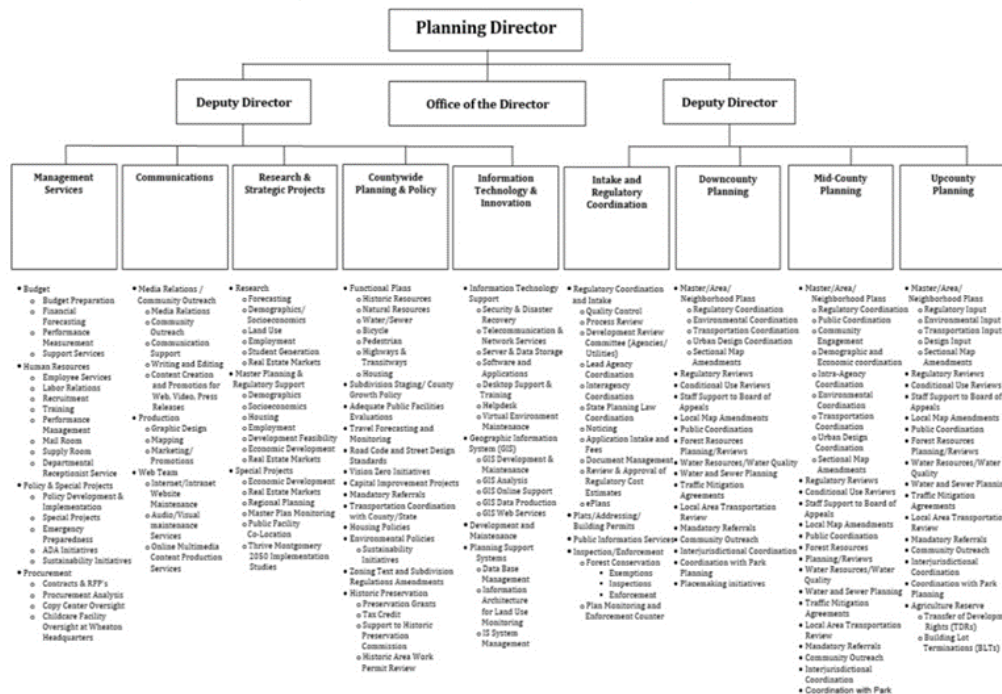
Planning Director

Deputy Director

Office of the Director

Deputy Director

Management Services

Communications

Research & Strategic Projects

Countywide Planning & Policy

Information Technology & Innovation

Intake and Regulatory Coordination

Downcounty Planning

Mid-County Planning

Upcounty Planning

• Budget
o Budget Preparation
o Financial Forecasting
o Performance Measurement
o Support Services
• Human Resources
o Employee Services
o Labor Relations
o Recruitment
o Training
o Performance Management
o Mail Room
o Supply Room
o Departmental Receptionist Service
• Policy & Special Projects
o Policy Development & Implementation
o Special Projects
o Emergency Preparedness
o ADA Initiatives
o Sustainability Initiatives
• Procurement
o Contracts & RFP's
o Procurement Analysis
o Copy Center Oversight
o Childcare Facility Oversight at Wheaton Headquarters

• Media Relations / Community Outreach
o Media Relations
o Community Outreach
o Communication Support
o Writing and Editing
o Content Creation and Promotion for Web, Video, Press Releases
• Production
o Graphic Design
o Mapping
o Marketing/ Promotions
• Web Team
o Internet/Intranet Website Maintenance
o Audio/Visual maintenance Services
o Online Multimedia Content Production Services

• Research
o Forecasting
o Demographics/ Socioeconomics
o Land Use
o Employment
o Student Generation
o Real Estate Markets
• Master Planning & Regulatory Support
o Demographics
o Socioeconomics
o Housing
o Employment
o Development Feasibility
o Economic Development
o Real Estate Markets
• Special Projects
o Economic Development
o Real Estate Markets
o Regional Planning
o Master Plan Monitoring
o Public Facility Co-Location
o Thrive Montgomery 2050 Implementation Studies

• Functional Plans
o Historic Resources
o Natural Resources
o Water/Sewer
o Bicycle
o Pedestrian
o Highways & Transitways
o Housing
• Subdivision Staging/ County Growth Policy
• Adequate Public Facilities Evaluations
• Travel Forecasting and Monitoring
• Road Code and Street Design Standards
• Vision Zero Initiatives
• Capital Improvement Projects
• Mandatory Referrals
• Transportation Coordination with County/State
• Housing Policies
• Environmental Policies
o Sustainability Initiatives
• Zoning Text and Subdivision Regulations Amendments
• Historic Preservation
o Preservation Grants
o Tax Credit
o Support to Historic Preservation Commission
o Historic Area Work Permit Review

• Information Technology Support
o Security & Disaster Recovery
o Telecommunication & Network Services
o Server & Data Storage
o Software and Applications
o Desktop Support & Training
o Helpdesk
o Virtual Environment Maintenance
• Geographic Information System (GIS)
o GIS Development & Maintenance
o GIS Analysis
o GIS Online Support
o GIS Data Production
o GIS Web Services
• Development and Maintenance
• Planning Support Systems
o Data Base Management
o Information Architecture for Land Use Monitoring
o IS System Management

• Regulatory Coordination and Intake
o Quality Control
o Process Review
o Development Review Committee (Agencies/ Utilities)
o Lead Agency Coordination
o Interagency Coordination
o State Planning Law Coordination
o Noticing
o Application Intake and Fees
o Document Management
o Review & Approval of Regulatory Cost Estimates
o ePlans
• Plats/Addressing/ Building Permits
• Public Information Services
• Inspection/Enforcement
o Forest Conservation
• Exemptions
• Inspections
• Enforcement
o Plan Monitoring and Enforcement Counter

• Master/Area/ Neighborhood Plans
o Regulatory Coordination
o Environmental Coordination
o Transportation Coordination
o Urban Design Coordination
o Sectional Map Amendments
• Regulatory Reviews
• Conditional Use Reviews
• Staff Support to Board of Appeals
• Local Map Amendments
• Public Coordination
• Forest Resources Planning/Reviews
• Water Resources/Water Quality
• Water and Sewer Planning
• Traffic Mitigation Agreements
• Local Area Transportation Review
• Mandatory Referrals
• Community Outreach
• Interjurisdictional Coordination
• Coordination with Park Planning
• Placemaking initiatives

• Master/Area/ Neighborhood Plans
o Regulatory Coordination
o Public Coordination
o Community Engagement
o Demographic and Economic coordination
o Intra-Agency Coordination
o Environmental Coordination
o Transportation Coordination
o Urban Design Coordination
o Sectional Map Amendments
• Regulatory Reviews
• Conditional Use Reviews
• Staff Support to Board of Appeals
• Local Map Amendments
• Public Coordination
• Forest Resources Planning/Reviews
• Water Resources/Water Quality
• Water and Sewer Planning
• Traffic Mitigation Agreements
• Local Area Transportation Review
• Mandatory Referrals
• Community Outreach
• Interjurisdictional Coordination
• Coordination with Park

• Master/Area/ Neighborhood Plans
o Regulatory Input
o Environmental Input
o Transportation Input
o Design Input
o Sectional Map Amendments
• Regulatory Reviews
• Conditional Use Reviews
• Staff Support to Board of Appeals
• Local Map Amendments
• Public Coordination
• Forest Resources Planning/Reviews
• Water Resources/Water Quality
• Water and Sewer Plannin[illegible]
• Traffic Mitigation Agreements
• Local Area Transportatio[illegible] Review
• Mandatory Referrals
• Community Outreach
• Interjurisdictional Coordination
• Coordination with Park Planning
• Agriculture Reserve
o Transfer of Develop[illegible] Rights (TDRs)
o Building Lot Terminations (BLTs)